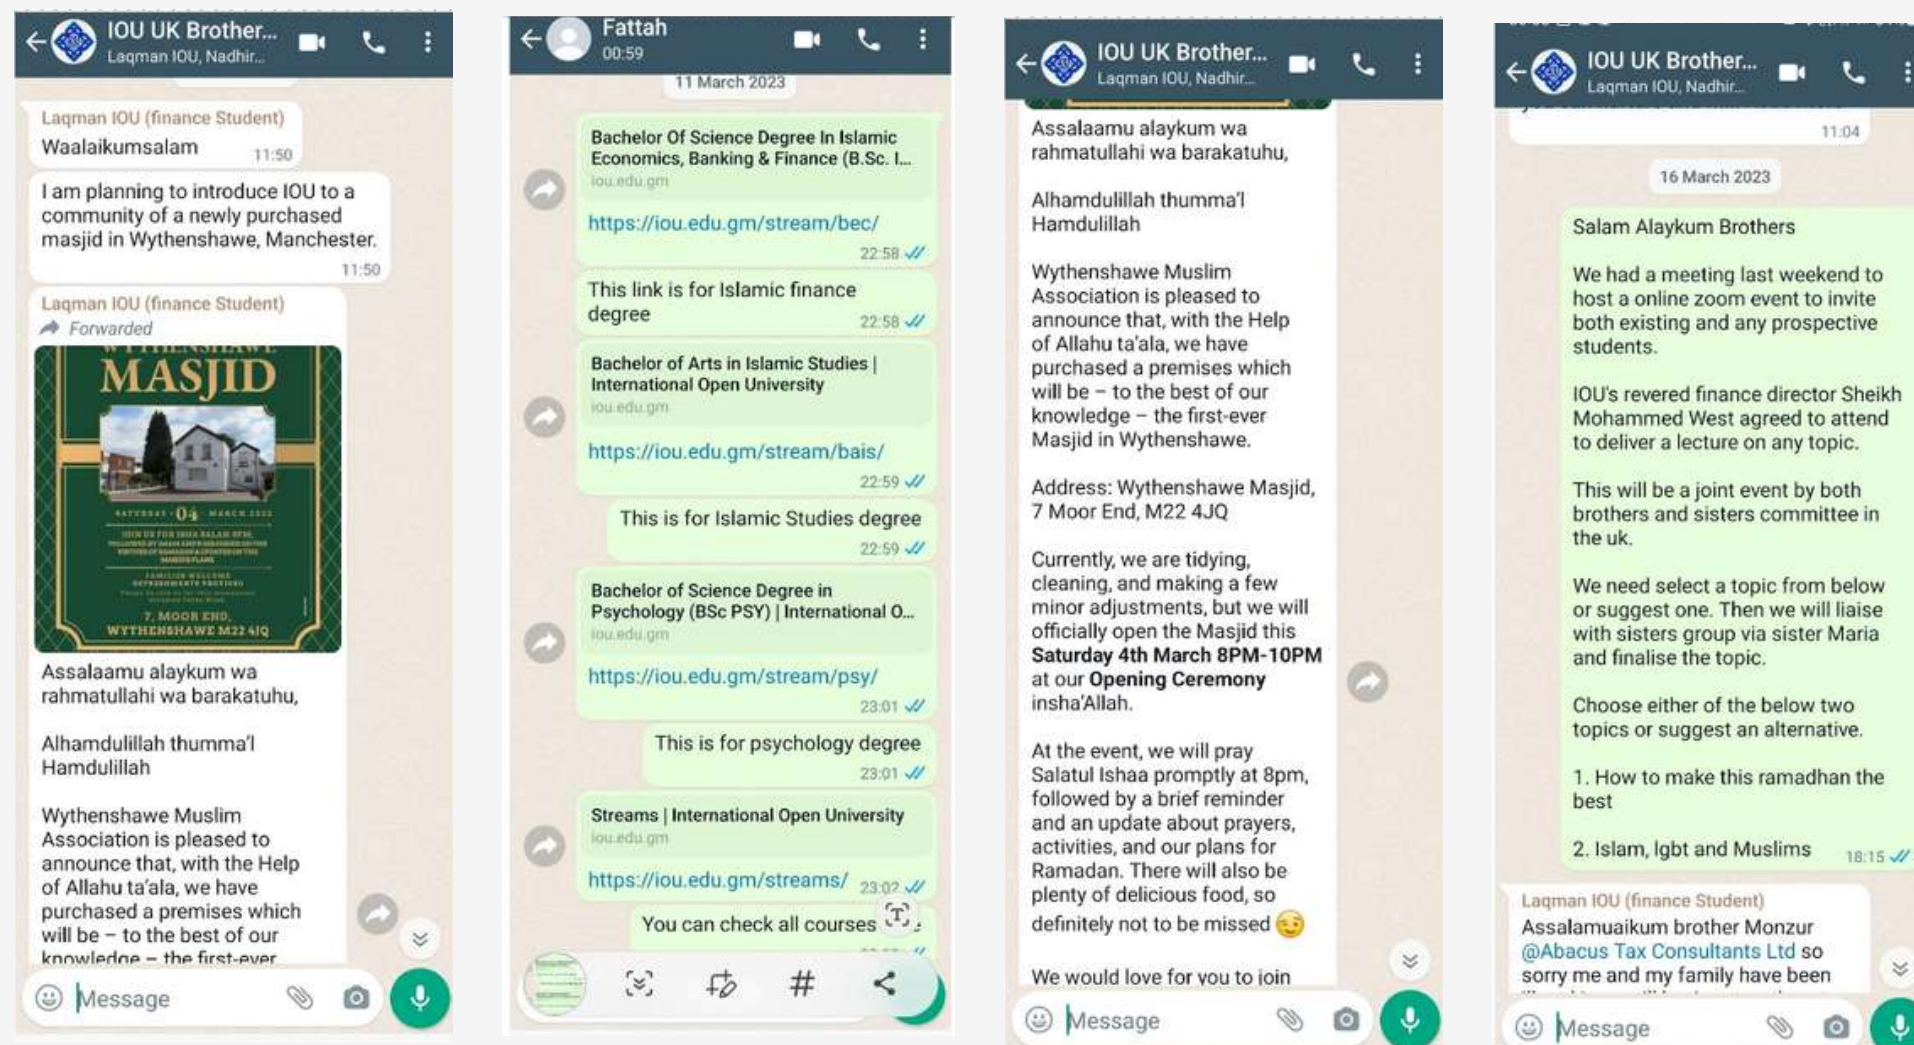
IOU UK Brother...
Laqman IOU, Nadhir...

Laqman IOU (finance Student)
Waalaikumsalam 11:50

I am planning to introduce IOU to a community of a newly purchased masjid in Wythenshawe, Manchester. 11:50

Laqman IOU (finance Student)
Forwarded

MASJID
SATURDAY 04 MARCH 2023
7, MOOR END, WYTHENSHAWE M22 4JQ

Assalaamu alaykum wa rahmatullahi wa barakatuhu,

Alhamdulillah thumma'l Hamdulillah

Wythenshawe Muslim Association is pleased to announce that, with the Help of Allahu ta'ala, we have purchased a premises which will be – to the best of our knowledge – the first-ever

Message

Fattah
00:59

11 March 2023

Bachelor Of Science Degree In Islamic Economics, Banking & Finance (B.Sc. I...
iou.edu.gm
https://iou.edu.gm/stream/bec/
22:58

This link is for Islamic finance degree 22:58

Bachelor of Arts in Islamic Studies | International Open University
iou.edu.gm
https://iou.edu.gm/stream/bais/
22:59

This is for Islamic Studies degree 22:59

Bachelor of Science Degree in Psychology (BSc PSY) | International O...
iou.edu.gm
https://iou.edu.gm/stream/psy/
23:01

This is for psychology degree 23:01

Streams | International Open University
iou.edu.gm
https://iou.edu.gm/streams/ 23:02

You can check all courses

#

IOU UK Brother...
Laqman IOU, Nadhir...

Assalaamu alaykum wa rahmatullahi wa barakatuhu,

Alhamdulillah thumma'l Hamdulillah

Wythenshawe Muslim Association is pleased to announce that, with the Help of Allahu ta'ala, we have purchased a premises which will be – to the best of our knowledge – the first-ever Masjid in Wythenshawe.

Address: Wythenshawe Masjid, 7 Moor End, M22 4JQ

Currently, we are tidying, cleaning, and making a few minor adjustments, but we will officially open the Masjid this **Saturday 4th March 8PM-10PM** at our **Opening Ceremony** insha'Allah.

At the event, we will pray Salatul Ishaa promptly at 8pm, followed by a brief reminder and an update about prayers, activities, and our plans for Ramadan. There will also be plenty of delicious food, so definitely not to be missed 😉

We would love for you to join

Message

IOU UK Brother...
Laqman IOU, Nadhir...

11:04

16 March 2023

Salam Alaykum Brothers

We had a meeting last weekend to host a online zoom event to invite both existing and any prospective students.

IOU's revered finance director Sheikh Mohammed West agreed to attend to deliver a lecture on any topic.

This will be a joint event by both brothers and sisters committee in the uk.

We need select a topic from below or suggest one. Then we will liaise with sisters group via sister Maria and finalise the topic.

Choose either of the below two topics or suggest an alternative.

1. How to make this ramadhan the best

2. Islam, lgbt and Muslims 18:15

Laqman IOU (finance Student)
Assalamuaikum brother Monzur @Abacus Tax Consultants Ltd so sorry me and my family have been

Message